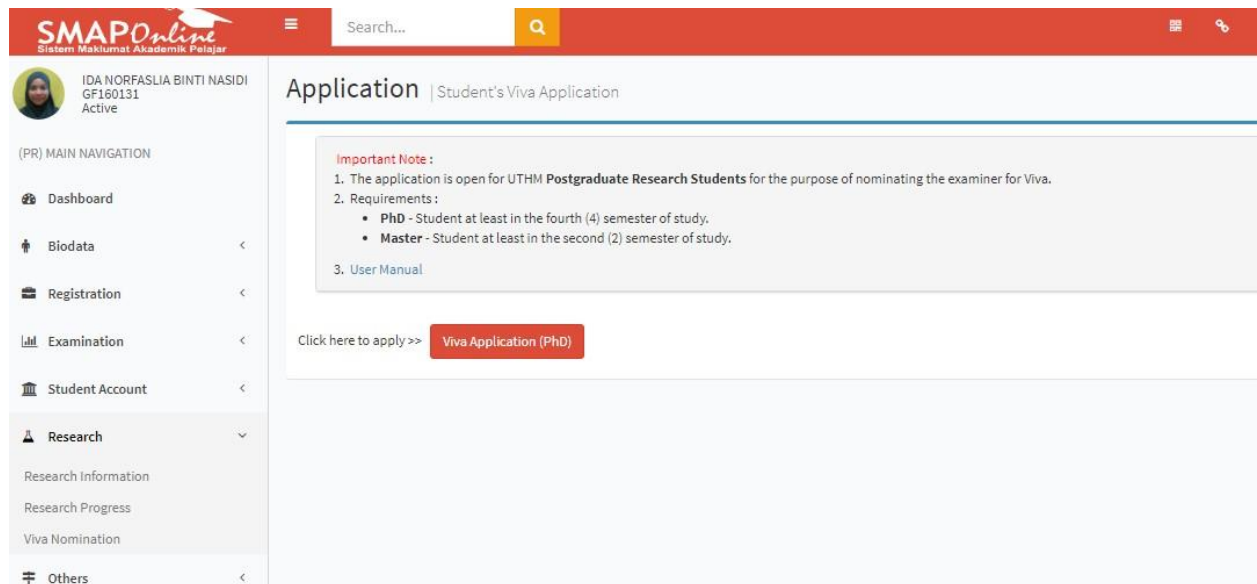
SMAPOnline
Sistem Maklumat Akademik Pelajar

Search...

IDA NORFASLIA BINTI NASIDI
GF160131
Active

(PR) MAIN NAVIGATION

Dashboard

Biodata

Registration

Examination

Student Account

Research

Research Information

Research Progress

Viva Nomination

Others

Application | Student's Viva Application

Important Note :
1. The application is open for UTHM **Postgraduate Research Students** for the purpose of nominating the examiner for Viva.
2. Requirements :
• **PhD** - Student at least in the fourth (4) semester of study.
• **Master** - Student at least in the second (2) semester of study.
3. User Manual

Click here to apply >> Viva Application (PhD)